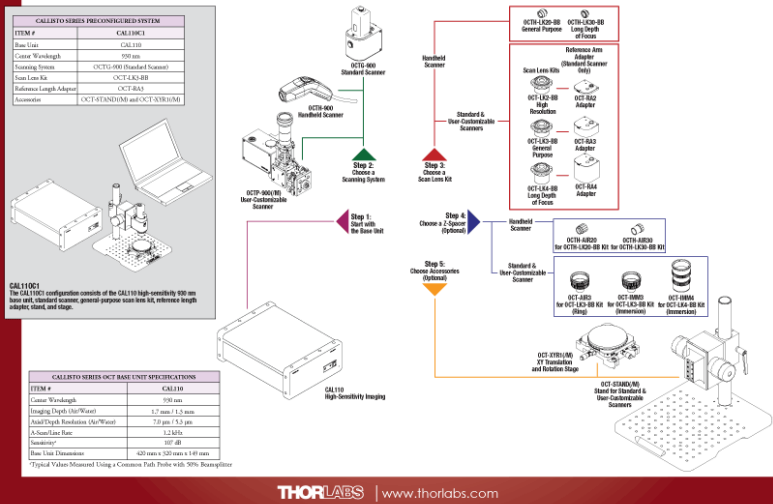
CALLISTO SERIES PRECONFIGURED SYSTEM

| ITEM # | CAL110C1 |
|---|---|
| Base Unit | CAL110 |
| Center Wavelength | 930 nm |
| Scanning System | OCTG-900 (Standard Scanner) |
| Scan Lens Kit | OCT-LK3-BB |
| Reference Length Adapter | OCT-RA3 |
| Accessories | OCT-STAND(/M) and OCT-XYR1(/M) |

CAL110C1
The CAL110C1 configuration consists of the CAL110 high-sensitivity 930 nm base unit, standard scanner, general-purpose scan lens kit, reference length adapter, stand, and stage.

OCTG-900
Standard Scanner

OCTH-900
Handheld Scanner

OCTP-900(/M)
User-Customizable Scanner

Step 2:
Choose a Scanning System

Step 1:
Start with the Base Unit

Handheld Scanner

Standard & User-Customizable Scanners

Step 3:
Choose a Scan Lens Kit

OCTH-LK20-BB
General Purpose

OCTH-LK30-BB
Long Depth of Focus

Scan Lens Kits

Reference Arm Adapter (Standard Scanner Only)

OCT-LK2-BB
High Resolution

OCT-RA2
Adapter

OCT-LK3-BB
General Purpose

OCT-RA3
Adapter

OCT-LK4-BB
Long Depth of Focus

OCT-RA4
Adapter

Step 4:
Choose a Z-Spacer (Optional)

Handheld Scanner

OCTH-AIR20
for OCTH-LK20-BB Kit

OCTH-AIR30
for OCTH-LK30-BB Kit

Step 5:
Choose Accessories (Optional)

Standard & User-Customizable Scanner

OCT-AIR3
for OCT-LK3-BB Kit (Ring)

OCT-IMM3
for OCT-LK3-BB Kit (Immersion)

OCT-IMM4
for OCT-LK4-BB Kit (Immersion)

OCT-XYR1(/M)
XY Translation and Rotation Stage

OCT-STAND(/M)
Stand for Standard & User-Customizable Scanners

CAL110
High-Sensitivity Imaging

CALLISTO SERIES OCT BASE UNIT SPECIFICATIONS

| ITEM # | CAL110 |
|---|---|
| Center Wavelength | 930 nm |
| Imaging Depth (Air/Water) | 1.7 mm / 1.3 mm |
| Axial/Depth Resolution (Air/Water) | 7.0 µm / 5.3 µm |
| A-Scan/Line Rate | 1.2 kHz |
| Sensitivity* | 107 dB |
| Base Unit Dimensions | 420 mm x 320 mm x 145 mm |

*Typical Values Measured Using a Common Path Probe with 50% Beamsplitter

THORLABS | www.thorlabs.com